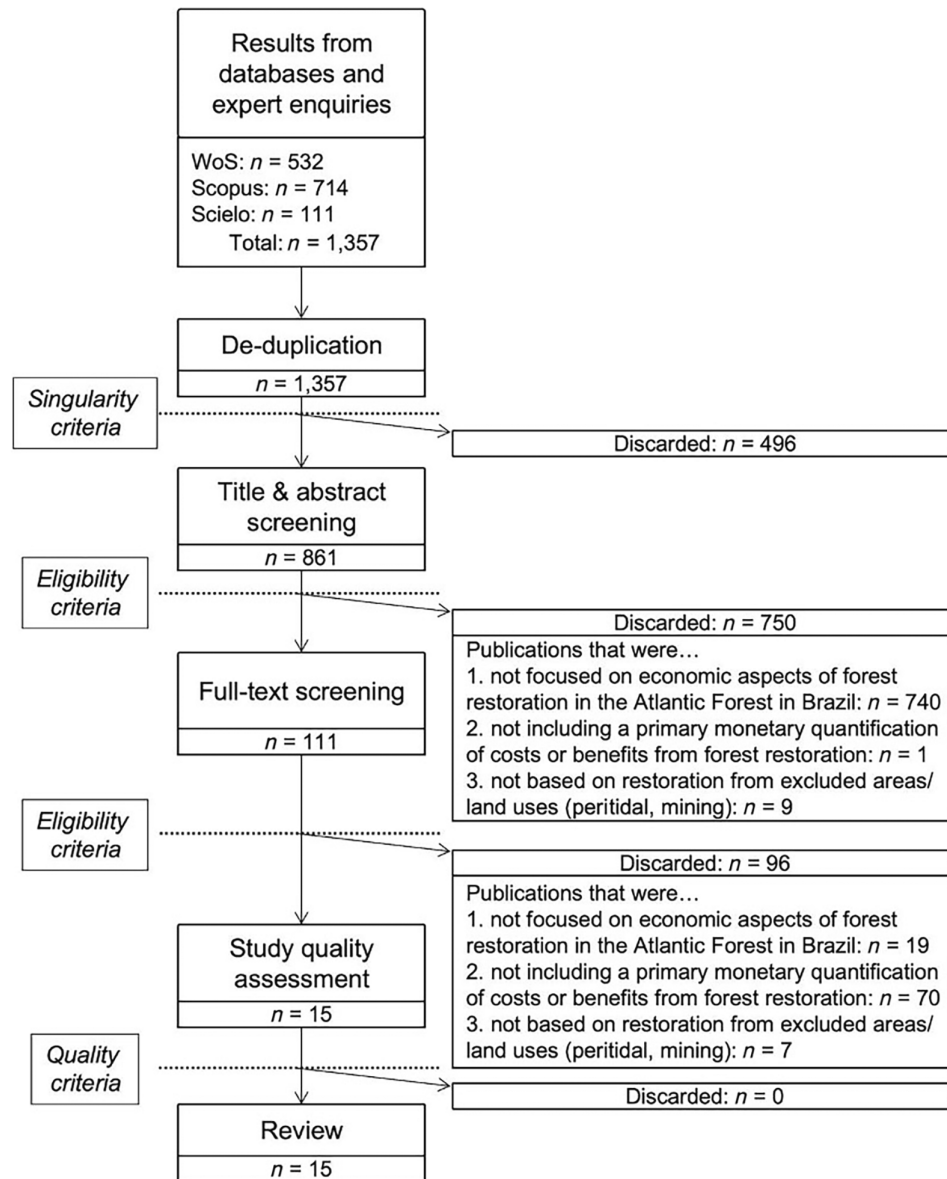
Results from databases and expert enquiries

WoS: $n$ = 532
Scopus: $n$ = 714
Scielo: $n$ = 111
Total: $n$ = 1,357

De-duplication
$n$ = 1,357

Singularity criteria

Discarded: $n$ = 496

Title & abstract screening
$n$ = 861

Eligibility criteria

Discarded: $n$ = 750
Publications that were…
1. not focused on economic aspects of forest restoration in the Atlantic Forest in Brazil: $n$ = 740
2. not including a primary monetary quantification of costs or benefits from forest restoration: $n$ = 1
3. not based on restoration from excluded areas/ land uses (peritidal, mining): $n$ = 9

Full-text screening
$n$ = 111

Eligibility criteria

Discarded: $n$ = 96
Publications that were…
1. not focused on economic aspects of forest restoration in the Atlantic Forest in Brazil: $n$ = 19
2. not including a primary monetary quantification of costs or benefits from forest restoration: $n$ = 70
3. not based on restoration from excluded areas/ land uses (peritidal, mining): $n$ = 7

Study quality assessment
$n$ = 15

Quality criteria

Discarded: $n$ = 0

Review
$n$ = 15